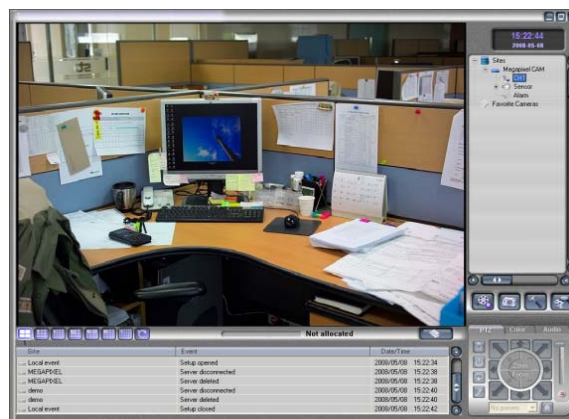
15:22:44
2008-05-08

Sites
Megapixel CAM
Sensor
Alarm
Favorite Cameras

Not allocated

| Site | Event | Date/Time |
|---|---|---|
| Local event | Setup opened | 2008/05/08 15:22:34 |
| MEGAPIXEL | Server disconnected | 2008/05/08 15:22:38 |
| MEGAPIXEL | Server deleted | 2008/05/08 15:22:38 |
| demo | Server disconnected | 2008/05/08 15:22:40 |
| demo | Server deleted | 2008/05/08 15:22:40 |
| Local event | Setup closed | 2008/05/08 15:22:42 |

PTZ
Color
Audio